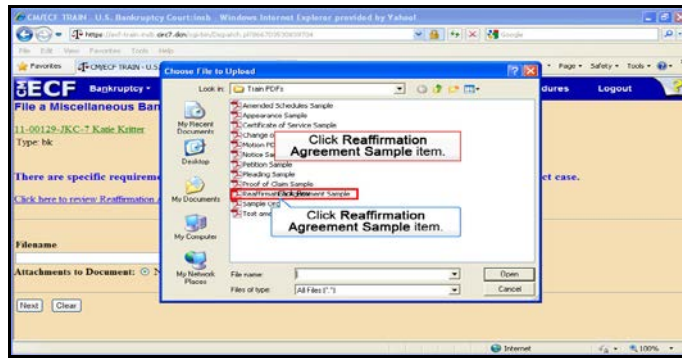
CM/ECF TRAIN - U.S. Bankruptcy Court:innb - Windows Internet Explorer provided by Yahoo!

https://ecf-train.innb.circ7.dcn/cgi-bin/Dispatch.pl

File Edit View Favorites Tools Help

Favorites CM/ECF TRAIN - U.S.

Page Safety Tools

ECF Bankruptcy

dures Logout

File a Miscellaneous Ban

11-00129-JKC-7 Katie Kritter

Type: bk

There are specific requireme

ct case.

Click here to review Reaffirmation

Filename

Attachments to Document:

Next Clear

Choose File to Upload

Look in: Train PDFs

My Recent Documents

Desktop

My Documents

My Computer

My Network Places

Amended Schedules Sample
Appearance Sample
Certificate of Service Sample
Change o
Motion PD
Notice Sa
Petition Sample
Pleading Sample
Proof of Claim Sample
Reaffirmation Agreement Sample
Sample Ord
Test ame

Click Reaffirmation Agreement Sample item.

Click Reaffirmation Agreement Sample item.

File name:

Files of type: All Files (*.*)

Open

Cancel

Internet

100%